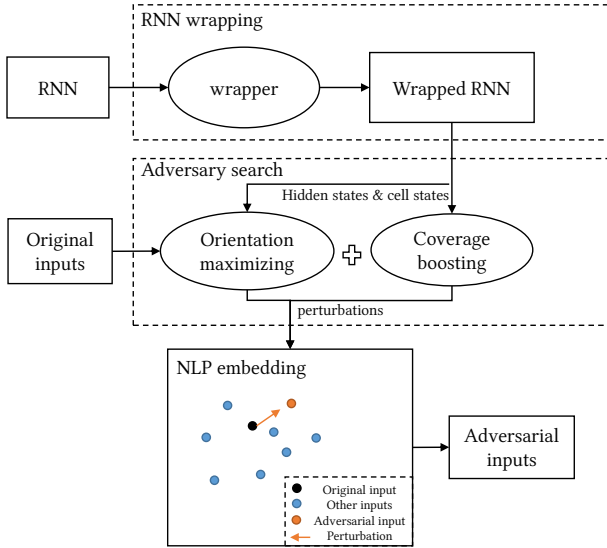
RNN wrapping

RNN

wrapper

Wrapped RNN

Adversary search

Hidden states & cell states

Original inputs

Orientation maximizing

Coverage boosting

perturbations

NLP embedding

Original input

Other inputs

Adversarial input

Perturbation

Adversarial inputs